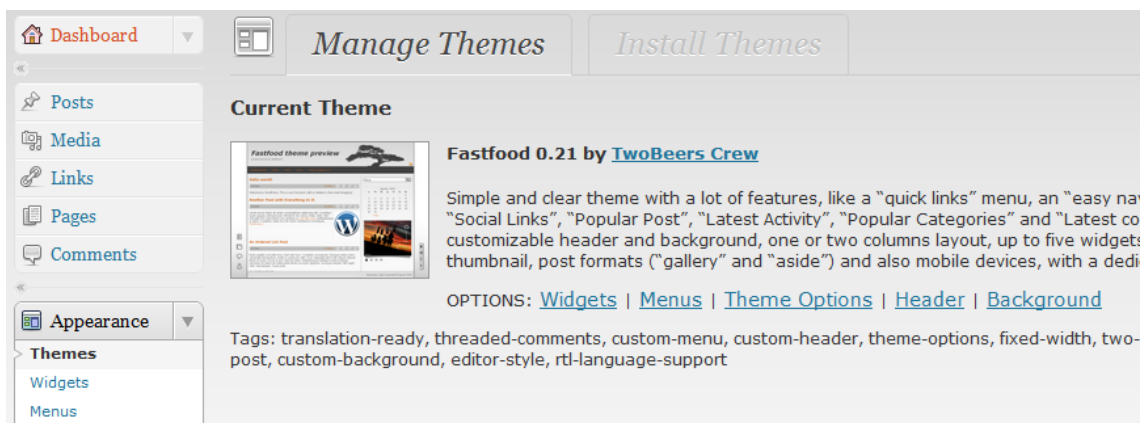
Dashboard

Posts

Media

Links

Pages

Comments

Appearance

Themes

Widgets

Menus

Manage Themes

Install Themes

Current Theme

Fastfood theme preview

Fastfood 0.21 by TwoBeers Crew

Simple and clear theme with a lot of features, like a "quick links" menu, an "easy nav "Social Links", "Popular Post", "Latest Activity", "Popular Categories" and "Latest co customizable header and background, one or two columns layout, up to five widgets thumbnail, post formats ("gallery" and "aside") and also mobile devices, with a dedi

OPTIONS: Widgets | Menus | Theme Options | Header | Background

Tags: translation-ready, threaded-comments, custom-menu, custom-header, theme-options, fixed-width, two- post, custom-background, editor-style, rtl-language-support